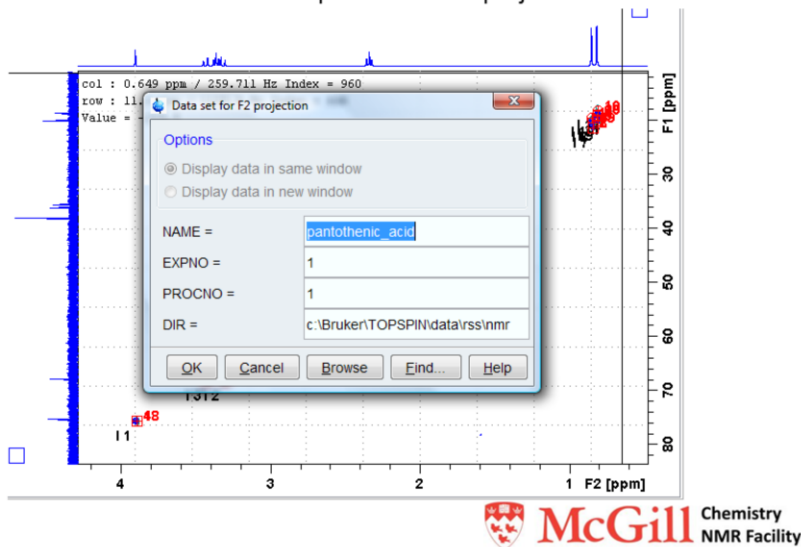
col : 0.649 ppm / 259.711 Hz Index = 960
row : 11.
Value =

Data set for F2 projection

Options

Display data in same window

Display data in new window

NAME = pantothenic_acid

EXPNO = 1

PROCNO = 1

DIR = c:\Bruker\TOPSPIN\data\rss\nmr

OK Cancel Browse Find... Help

48

I 1

I 3 I 2

F1 [ppm]

10 20 30 40 50 60 70 80

4 3 2 1 F2 [ppm]

McGill Chemistry NMR Facility